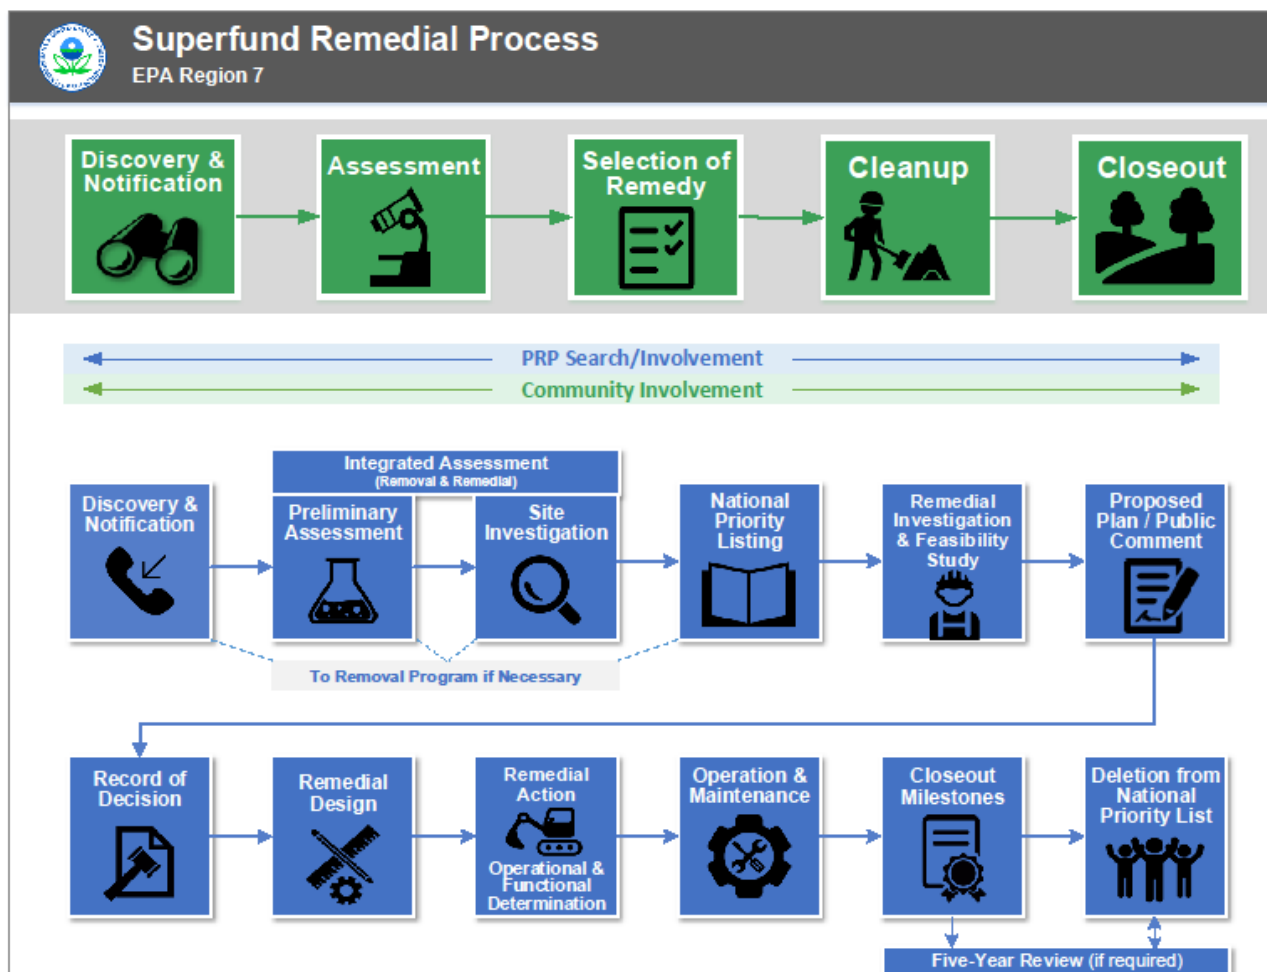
Superfund Remedial Process
EPA Region 7

Discovery & Notification

Assessment

Selection of Remedy

Cleanup

Closeout

PRP Search/Involvement

Community Involvement

Integrated Assessment
(Removal & Remedial)

Discovery & Notification

Preliminary Assessment

Site Investigation

National Priority Listing

Remedial Investigation & Feasibility Study

Proposed Plan / Public Comment

To Removal Program if Necessary

Record of Decision

Remedial Design

Remedial Action

Operational & Functional Determination

Operation & Maintenance

Closeout Milestones

Deletion from National Priority List

Five-Year Review (if required)